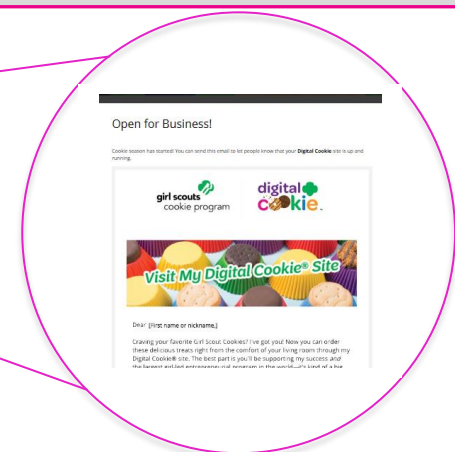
Open for Business!

Cookie season has started! You can send this email to let people know that your **Digital Cookie** site is up and running.

girl scouts cookie program

digital cookie.

Visit My Digital Cookie® Site

Dear [First name or nickname],

Craving your favorite Girl Scout Cookies? I've got you! Now you can order these delicious treats right from the comfort of your living room through my Digital Cookie® site. The best part is you'll be supporting my success and the largest girl-led entrepreneurial program in the world—it's kind of a big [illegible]